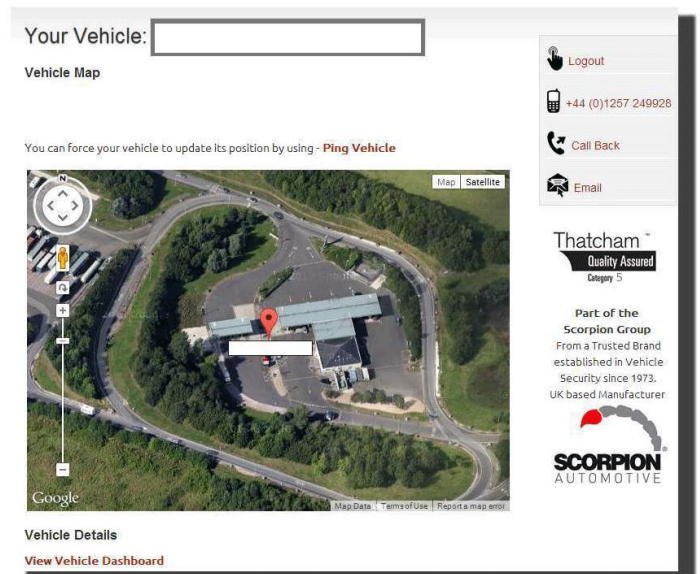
Your Vehicle:

Vehicle Map

You can force your vehicle to update its position by using - Ping Vehicle

Map Satellite

N

Google

Map Data Terms of Use Report a map error

Vehicle Details

View Vehicle Dashboard

Logout

+44 (0)1257 249928

Call Back

Email

Thatcham™ Quality Assured Category 5

Part of the Scorpion Group
From a Trusted Brand established in Vehicle Security since 1973.
UK based Manufacturer

SCORPION AUTOMOTIVE